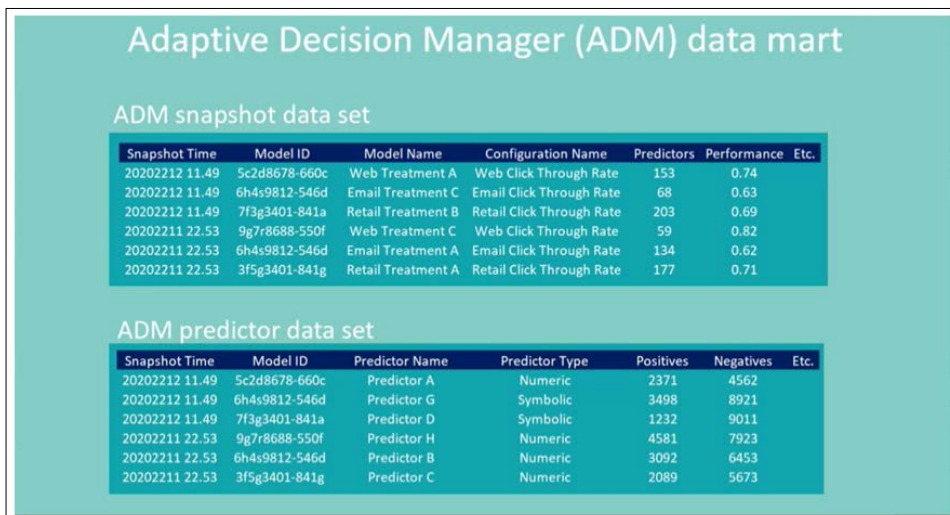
Adaptive Decision Manager (ADM) data mart

ADM snapshot data set

| Snapshot Time | Model ID | Model Name | Configuration Name | Predictors | Performance | Etc. |
|---|---|---|---|---|---|---|
| 20202212 11.49 | 5c2d8678-660c | Web Treatment A | Web Click Through Rate | 153 | 0.74 | |
| 20202212 11.49 | 6h4s9812-546d | Email Treatment C | Email Click Through Rate | 68 | 0.63 | |
| 20202212 11.49 | 7f3g3401-841a | Retail Treatment B | Retail Click Through Rate | 203 | 0.69 | |
| 20202211 22.53 | 9g7r8688-550f | Web Treatment C | Web Click Through Rate | 59 | 0.82 | |
| 20202211 22.53 | 6h4s9812-546d | Email Treatment A | Email Click Through Rate | 134 | 0.62 | |
| 20202211 22.53 | 3f5g3401-841g | Retail Treatment A | Retail Click Through Rate | 177 | 0.71 | |

ADM predictor data set

| Snapshot Time | Model ID | Predictor Name | Predictor Type | Positives | Negatives | Etc. |
|---|---|---|---|---|---|---|
| 20202212 11.49 | 5c2d8678-660c | Predictor A | Numeric | 2371 | 4562 | |
| 20202212 11.49 | 6h4s9812-546d | Predictor G | Symbolic | 3498 | 8921 | |
| 20202212 11.49 | 7f3g3401-841a | Predictor D | Symbolic | 1232 | 9011 | |
| 20202211 22.53 | 9g7r8688-550f | Predictor H | Numeric | 4581 | 7923 | |
| 20202211 22.53 | 6h4s9812-546d | Predictor B | Numeric | 3092 | 6453 | |
| 20202211 22.53 | 3f5g3401-841g | Predictor C | Numeric | 2089 | 5673 | |